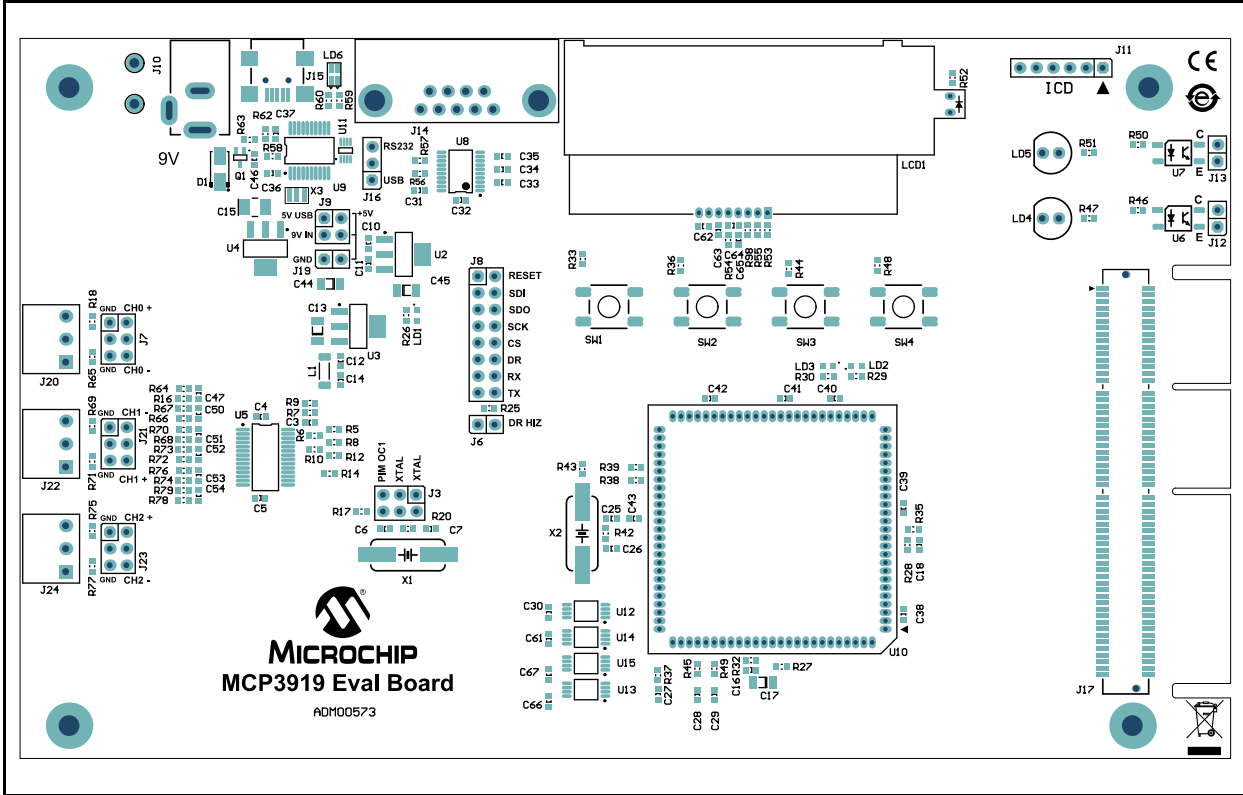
J10
9V
D1
Q1
LD6
J15
R60
R59
R63
R62 C37
R58
U11
C46
C36 X3
U9
C15
J9
5V USB
+5V
9V IN
GND
J19
U4
C10
C11
U2
C45
C44
RS232
USB
J16
R57
R56
C31
J14
U8
C32
C35
C34
C33
LCD1
R52
J11
ICD
C62
C63
R54
C64
C65
R98
R55
R53
LD5
R51
R50
C
E
U7
J13
LD4
R47
R46
C
E
U6
J12
J8
RESET
SDI
SDO
SCK
CS
DR
RX
TX
R25
J6
DR HIZ
R33
R36
R44
R48
SW1
SW2
SW3
SW4
C13
R26
LD1
U3
L1
C12
C14
J20
R18
GND
CH0 +
J7
R65
GND
CH0 -
R64
R16
R67
R66
R70
R68
R73
R72
R76
R74
R79
R78
C47
C50
C51
C52
C53
C54
J22
R69
CH1 -
J21
R71
GND
CH1 +
U5
C4
C5
R9
R7
C3
R6
R5
R8
R10
R12
R14
PIM OC1
XTAL
XTAL
J3
R17
R20
C6
C7
X1
J24
R75
GND
CH2 +
J23
R77
GND
CH2 -
MICROCHIP
MCP3919 Eval Board
ADM00573
LD3
LD2
R30
R29
C42
C41
C40
R43
R39
R38
C25
C43
X2
R42
C26
C39
R35
R28
C18
C38
U10
C30
U12
C61
U14
C67
U15
C66
U13
C27
R37
R45
R49
R32
C16
R27
C17
C28
C29
J17